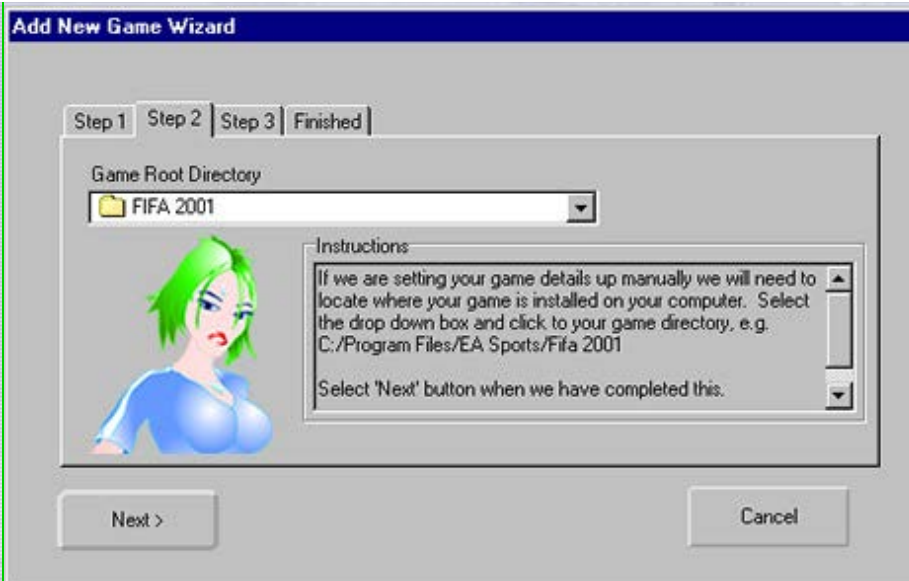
Add New Game Wizard

Step 1 | Step 2 | Step 3 | Finished

Game Root Directory

FIFA 2001

Instructions

If we are setting your game details up manually we will need to locate where your game is installed on your computer. Select the drop down box and click to your game directory, e.g. C:/Program Files/EA Sports/Fifa 2001

Select 'Next' button when we have completed this.

Next >

Cancel